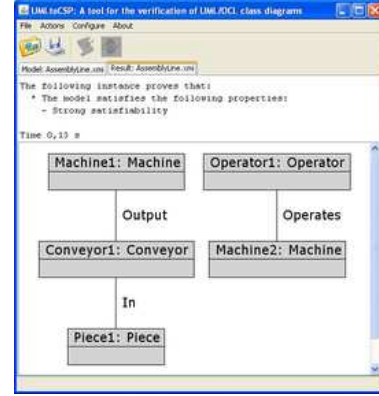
UMLtoCSP: A tool for the verification of UML/OCL class diagrams
File Actions Configure About
Model: AssemblyLine.xmi Result: AssemblyLine.xmi
The following instance proves that:
* The model satisfies the following properties:
- Strong satisfiability

Time 0,15 s

Machine1: Machine
Operator1: Operator
Output
Operates
Conveyor1: Conveyor
Machine2: Machine
In
Piece1: Piece